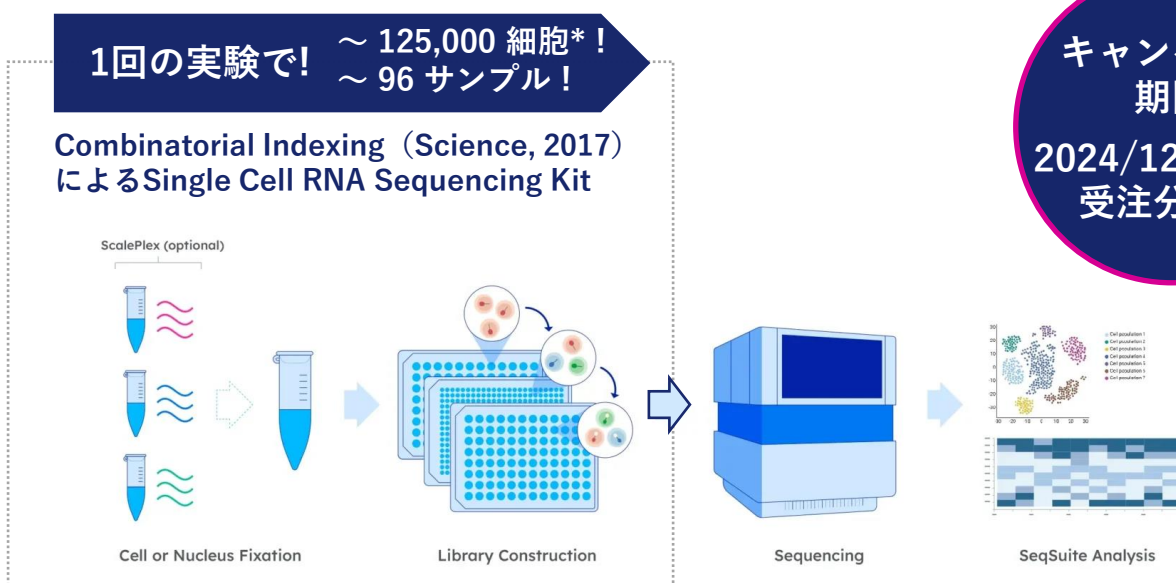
1回の実験で! ～ 125,000 細胞*！ ～ 96 サンプル！

Combinatorial Indexing（Science, 2017）によるSingle Cell RNA Sequencing Kit

キャン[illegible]
期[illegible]
2024/12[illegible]
受注分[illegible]

ScalePlex (optional)

Cell population 1
Cell population 2
Cell population 3
Cell population 4
Cell population 5
Cell population 6
Cell population 7

Cell or Nucleus Fixation

Library Construction

Sequencing

SeqSuite Analysis